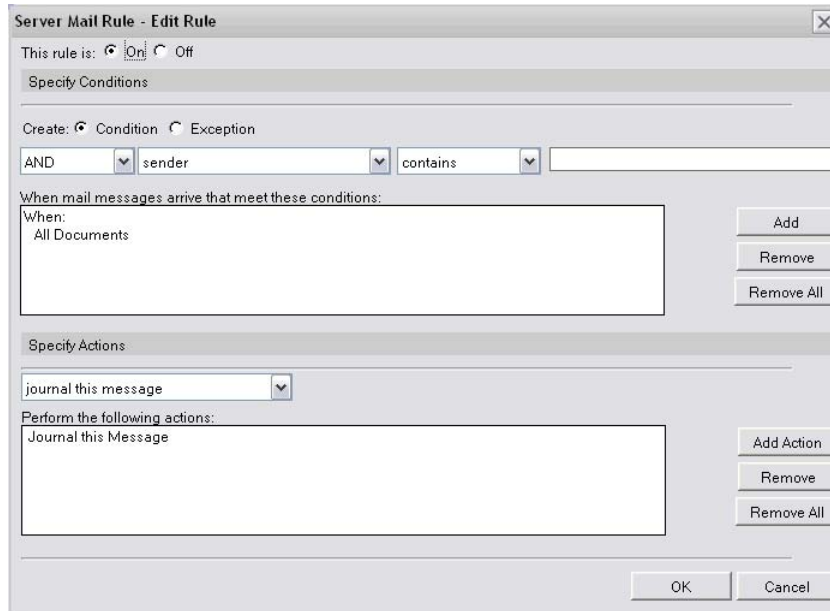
Server Mail Rule - Edit Rule

This rule is: On Off

Specify Conditions

Create: Condition Exception

AND | sender | contains

When mail messages arrive that meet these conditions:

When:
All Documents

Add

Remove

Remove All

Specify Actions

journal this message

Perform the following actions:

Journal this Message

Add Action

Remove

Remove All

OK

Cancel